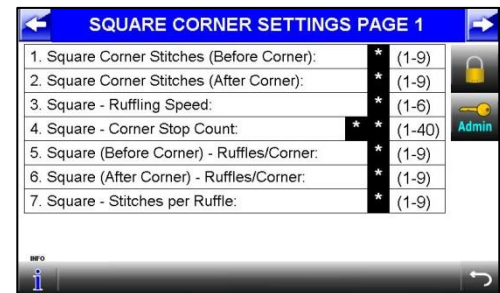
SQUARE CORNER SETTINGS PAGE 1

| | | |
|---|---|---|
| 1. Square Corner Stitches (Before Corner): | * | (1-9) |
| 2. Square Corner Stitches (After Corner): | * | (1-9) |
| 3. Square - Ruffling Speed: | * | (1-6) |
| 4. Square - Corner Stop Count: | * * | (1-40) |
| 5. Square (Before Corner) - Ruffles/Corner: | * | (1-9) |
| 6. Square (After Corner) - Ruffles/Corner: | * | (1-9) |
| 7. Square - Stitches per Ruffle: | * | (1-9) |

Admin

INFO